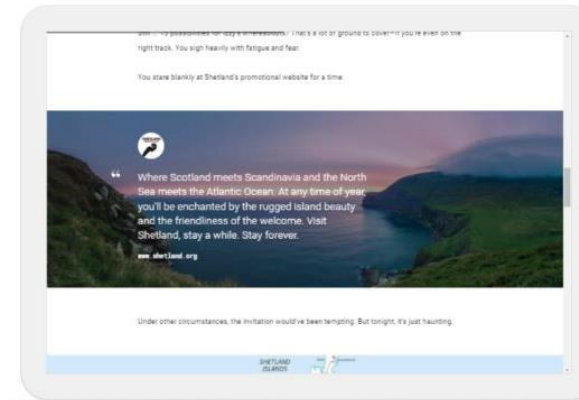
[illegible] possibilities for Izzy's whereabouts? That's a lot of ground to cover—if you're even on the right track. You sigh heavily with fatigue and fear.

You stare blankly at Shetland's promotional website for a time.

“ Where Scotland meets Scandinavia and the North Sea meets the Atlantic Ocean. At any time of year, you'll be enchanted by the rugged island beauty and the friendliness of the welcome. Visit Shetland, stay a while. Stay forever.

www.shetland.org

Under other circumstances, the invitation would've been tempting. But tonight, it's just haunting.

SHETLAND ISLANDS